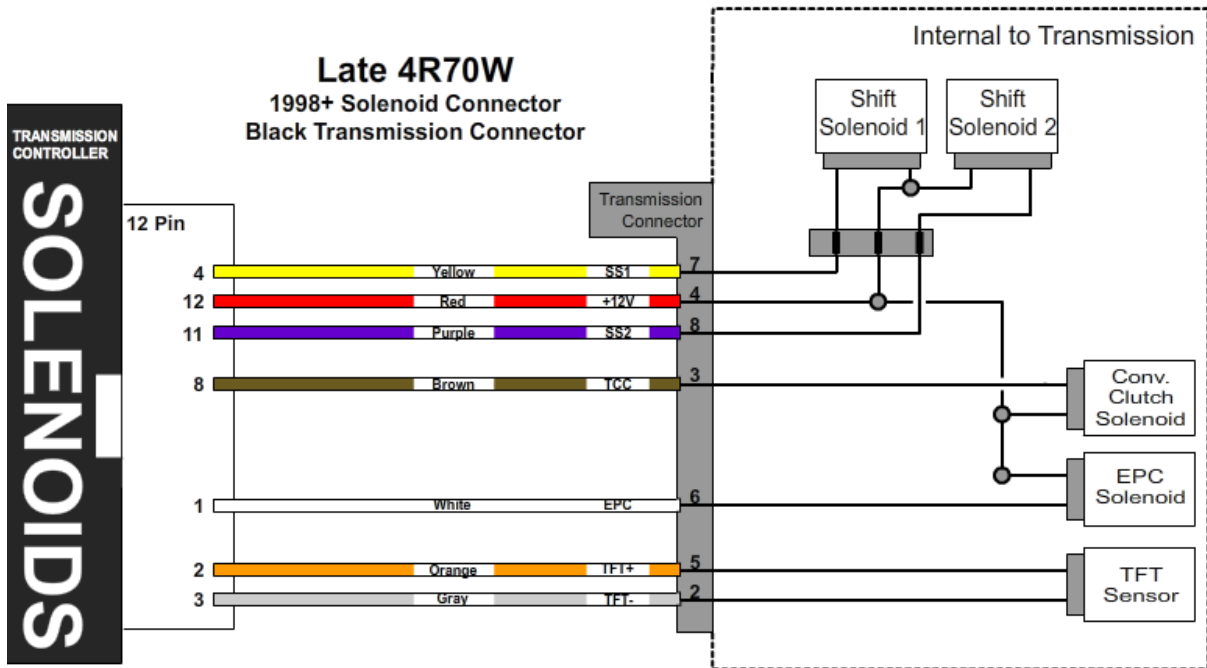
Late 4R70W
1998+ Solenoid Connector
Black Transmission Connector

Internal to Transmission

TRANSMISSION CONTROLLER

SOLENOIDS

12 Pin

Transmission Connector

Shift Solenoid 1

Shift Solenoid 2

| | | | |
|---|---|---|---|
| 4 | Yellow | SS1 | 7 |
| 12 | Red | +12V | 4 |
| 11 | Purple | SS2 | 8 |
| 8 | Brown | TCC | 3 |
| 1 | White | EPC | 6 |
| 2 | Orange | TFT+ | 5 |
| 3 | Gray | TFT- | 2 |

Conv. Clutch Solenoid

EPC Solenoid

TFT Sensor